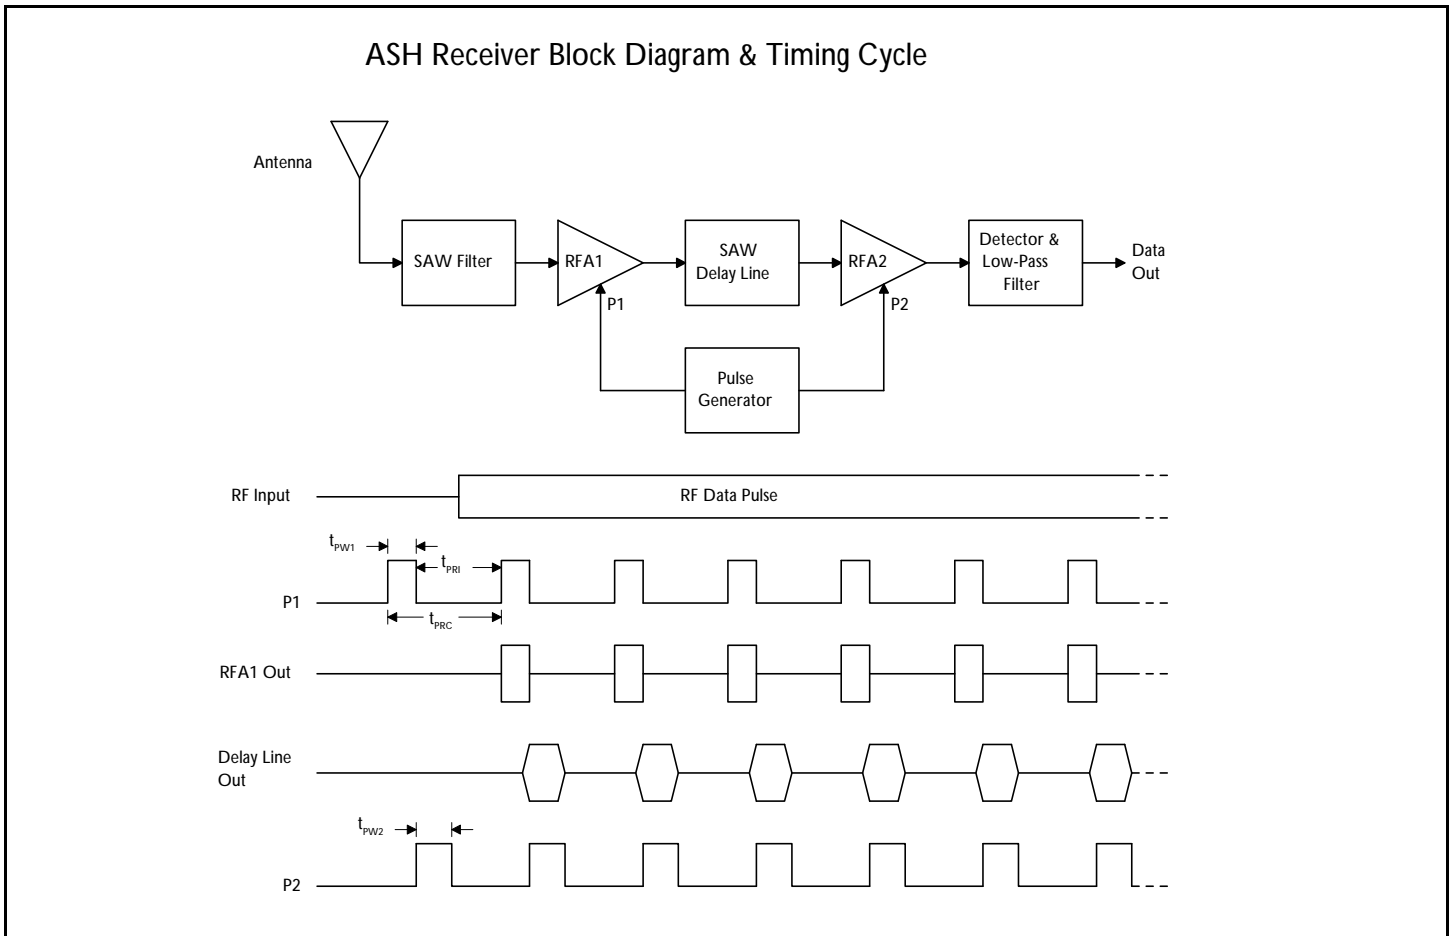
ASH Receiver Block Diagram & Timing Cycle

Antenna

SAW Filter

RFA1

P1

SAW Delay Line

RFA2

P2

Detector & Low-Pass Filter

Data Out

Pulse Generator

RF Input

RF Data Pulse

$t_{PW1}$

$t_{PRI}$

P1

$t_{PRC}$

RFA1 Out

Delay Line Out

$t_{PW2}$

P2